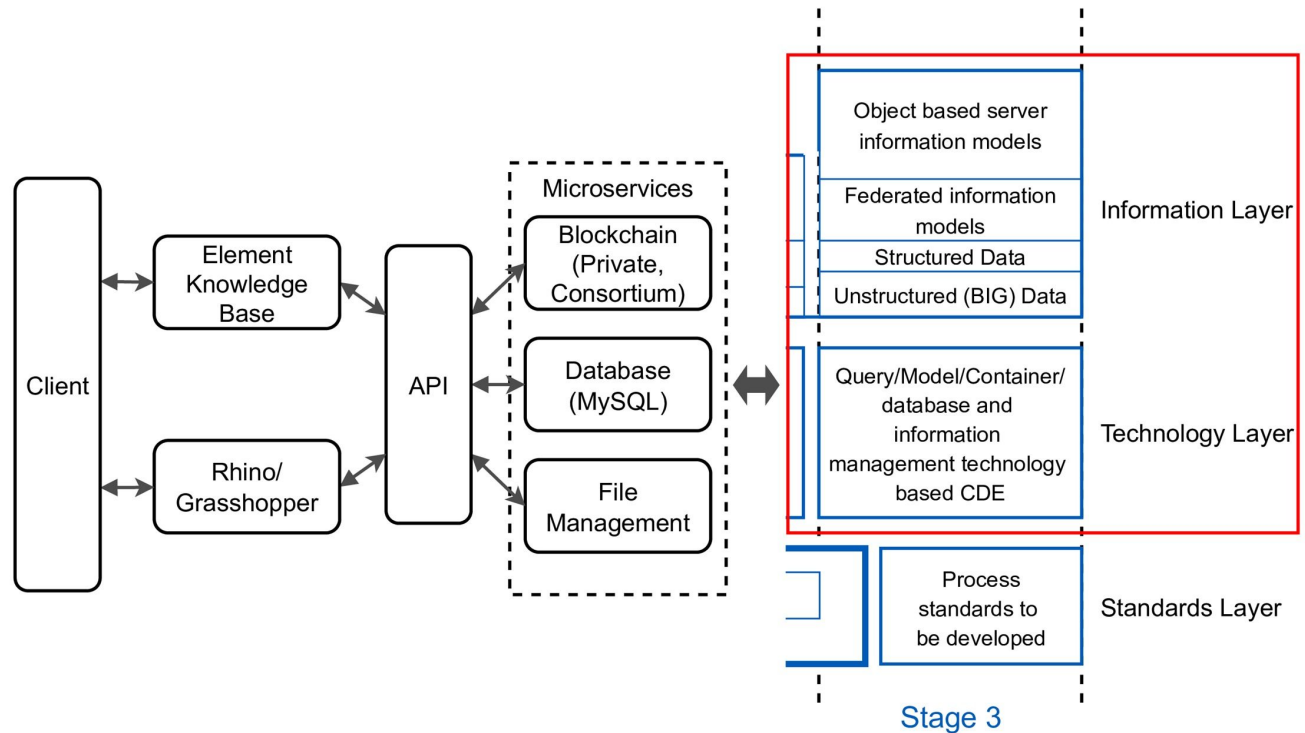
Client

Element Knowledge Base

Rhino/ Grasshopper

API

Microservices

Blockchain (Private, Consortium)

Database (MySQL)

File Management

Object based server information models

Federated information models

Structured Data

Unstructured (BIG) Data

Information Layer

Query/Model/Container/ database and information management technology based CDE

Technology Layer

Process standards to be developed

Standards Layer

Stage 3